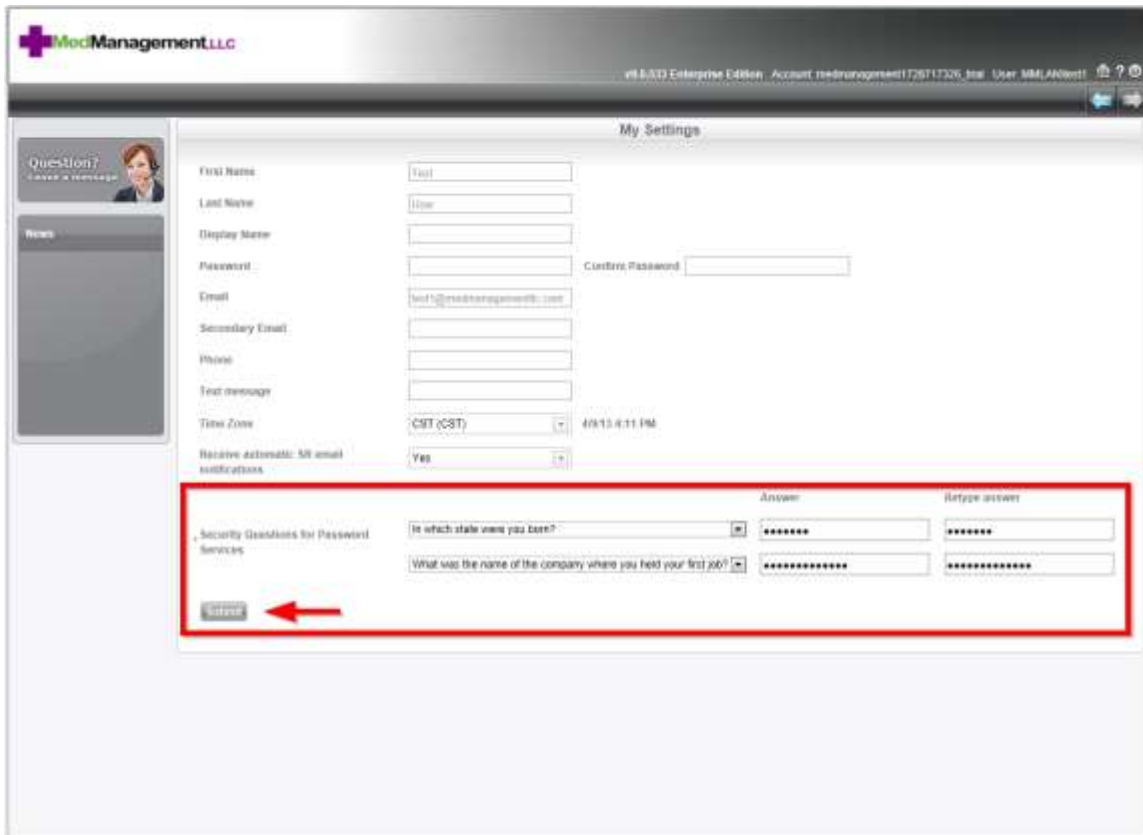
MedManagementLLC

v8.0.03 Enterprise Edition Account: medmanagement1728717326_trial User: MMLAWtest1

My Settings

Question?
Leave a message

News

First Name Test

Last Name User

Display Name

Password

Confirm Password

Email test1@medmanagementllc.com

Secondary Email

Phone

Text message

Time Zone CST (CST) 4/9/13 4:11 PM

Receive automatic SR email notifications Yes

Answer

Retype answer

Security Questions for Password Services

In which state were you born? •••••••• ••••••••

What was the name of the company where you held your first job? •••••••••••••• ••••••••••••••

Submit